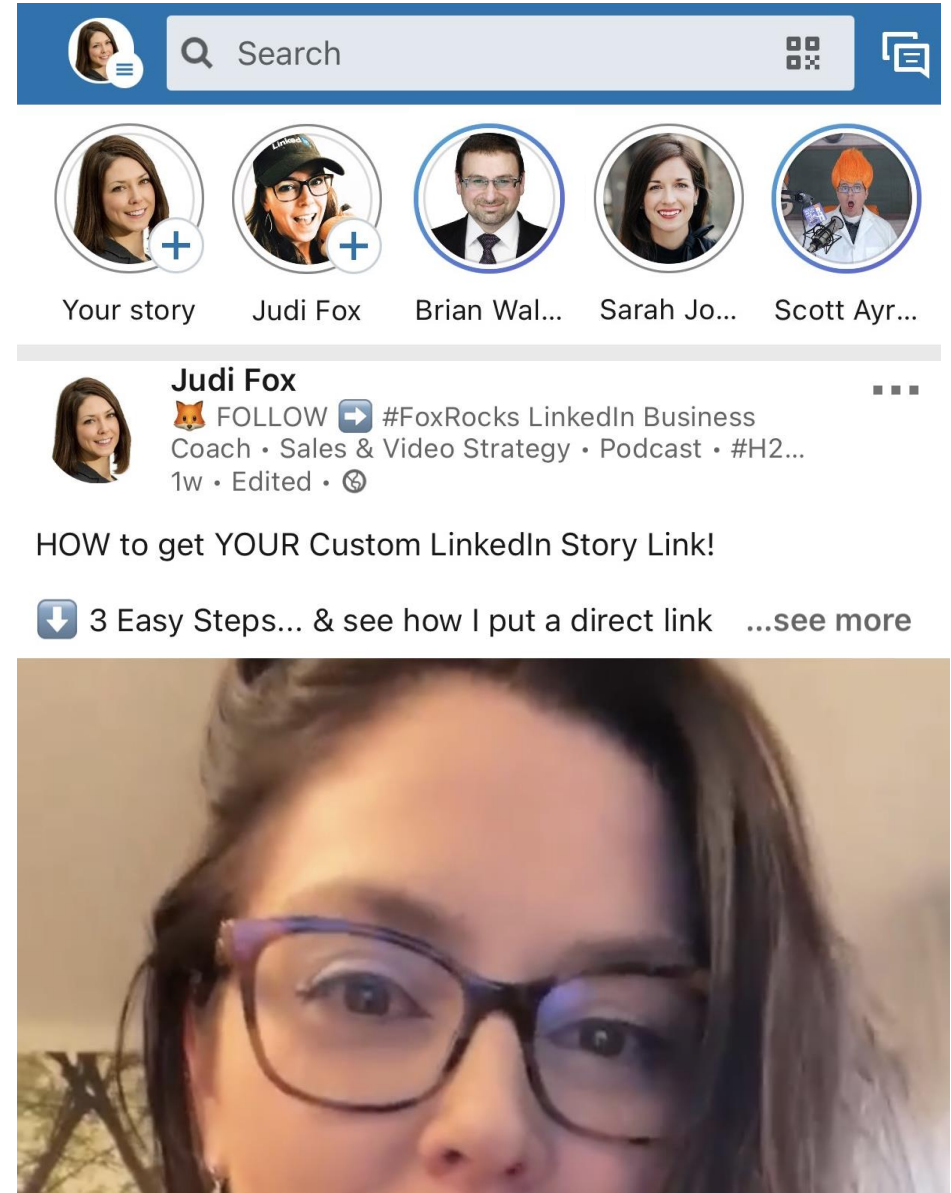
Search

Your story
Judi Fox
Brian Wal...
Sarah Jo...
Scott Ayr...

Judi Fox
🦊 FOLLOW ➡️ #FoxRocks LinkedIn Business Coach • Sales & Video Strategy • Podcast • #H2...
1w • Edited •

HOW to get YOUR Custom LinkedIn Story Link!

⬇️ 3 Easy Steps... & see how I put a direct link ...see more